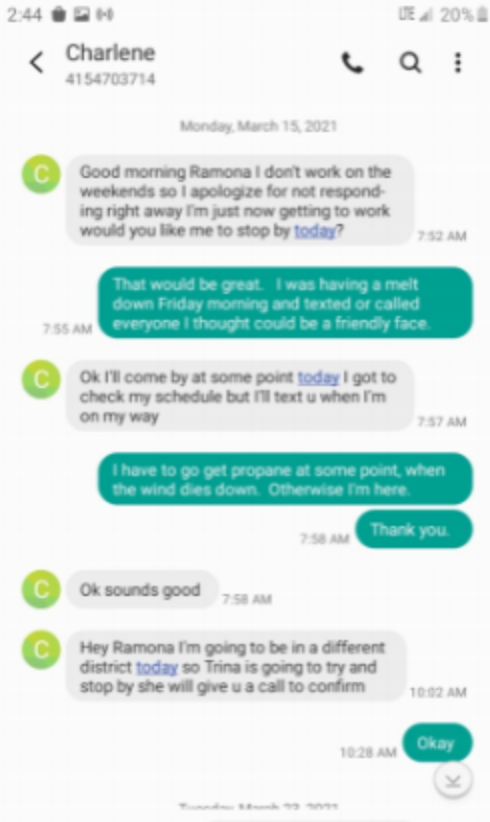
2:44 LTE 20%

Charlene
4154703714

Monday, March 15, 2021

C
Good morning Ramona I don't work on the weekends so I apologize for not responding right away I'm just now getting to work would you like me to stop by today?
7:52 AM

That would be great. I was having a melt down Friday morning and texted or called everyone I thought could be a friendly face.
7:55 AM

C
Ok I'll come by at some point today I got to check my schedule but I'll text u when I'm on my way
7:57 AM

I have to go get propane at some point, when the wind dies down. Otherwise I'm here.

Thank you.
7:58 AM

C
Ok sounds good
7:58 AM

C
Hey Ramona I'm going to be in a different district today so Trina is going to try and stop by she will give u a call to confirm
10:02 AM

Okay
10:28 AM

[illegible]